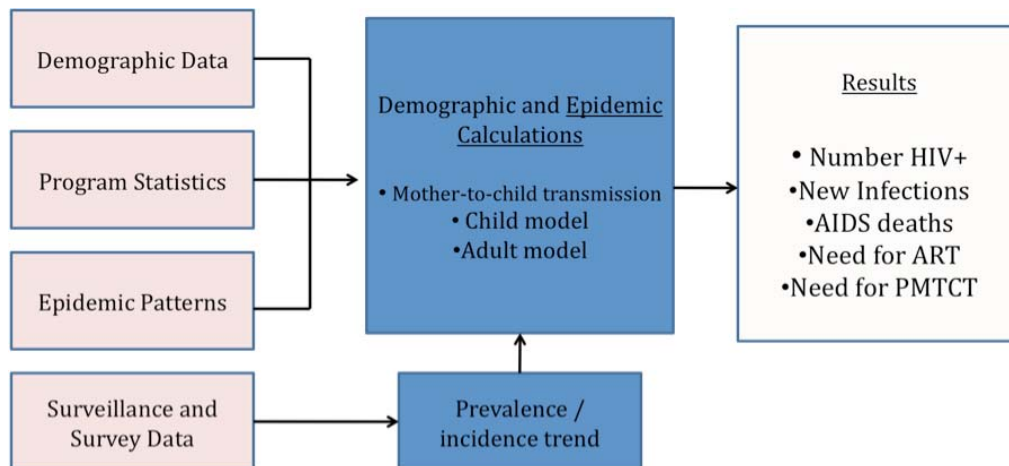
Demographic Data

Program Statistics

Epidemic Patterns

Surveillance and Survey Data

Demographic and Epidemic Calculations

• Mother-to-child transmission
• Child model
•Adult model

Prevalence / incidence trend

Results

• Number HIV+
•New Infections
•AIDS deaths
•Need for ART
•Need for PMTCT